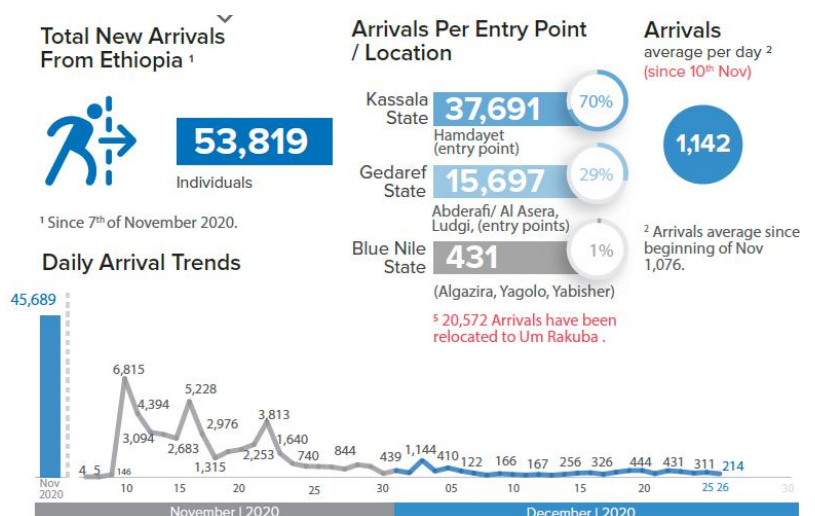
Total New Arrivals From Ethiopia ¹

53,819
Individuals

¹ Since 7th of November 2020.

Arrivals Per Entry Point / Location

Kassala State 37,691 70%
Hamdayet (entry point)

Gedaref State 15,697 29%
Abderafi/ Al Asera, Ludgi, (entry points)

Blue Nile State 431 1%
(Algazira, Yagolo, Yabisher)

$ 20,572 Arrivals have been relocated to Um Rakuba .

Arrivals
average per day ²
(since 10th Nov)

1,142

² Arrivals average since beginning of Nov 1,076.

Daily Arrival Trends

45,689
Nov 2020

4 5 146 6,815 3,094 4,394 2,683 5,228 1,315 2,976 2,253 3,813 1,640 740 844 439 1,144 410 122 166 167 256 326 444 431 311 214

10 15 20 25 30 05 10 15 20 25 26 30

November | 2020
December | 2020